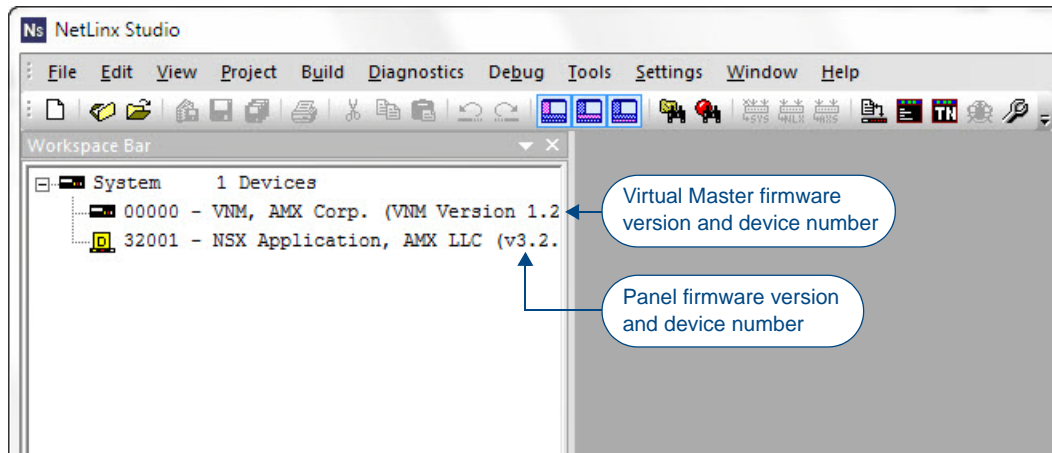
Ns NetLinx Studio

File Edit View Project Build Diagnostics Debug Tools Settings Window Help

4SYS 4NLX 4AXS

TN

Workspace Bar

System 1 Devices

00000 - VNM, AMX Corp. (VNM Version 1.2

32001 - NSX Application, AMX LLC (v3.2.

Virtual Master firmware version and device number

Panel firmware version and device number